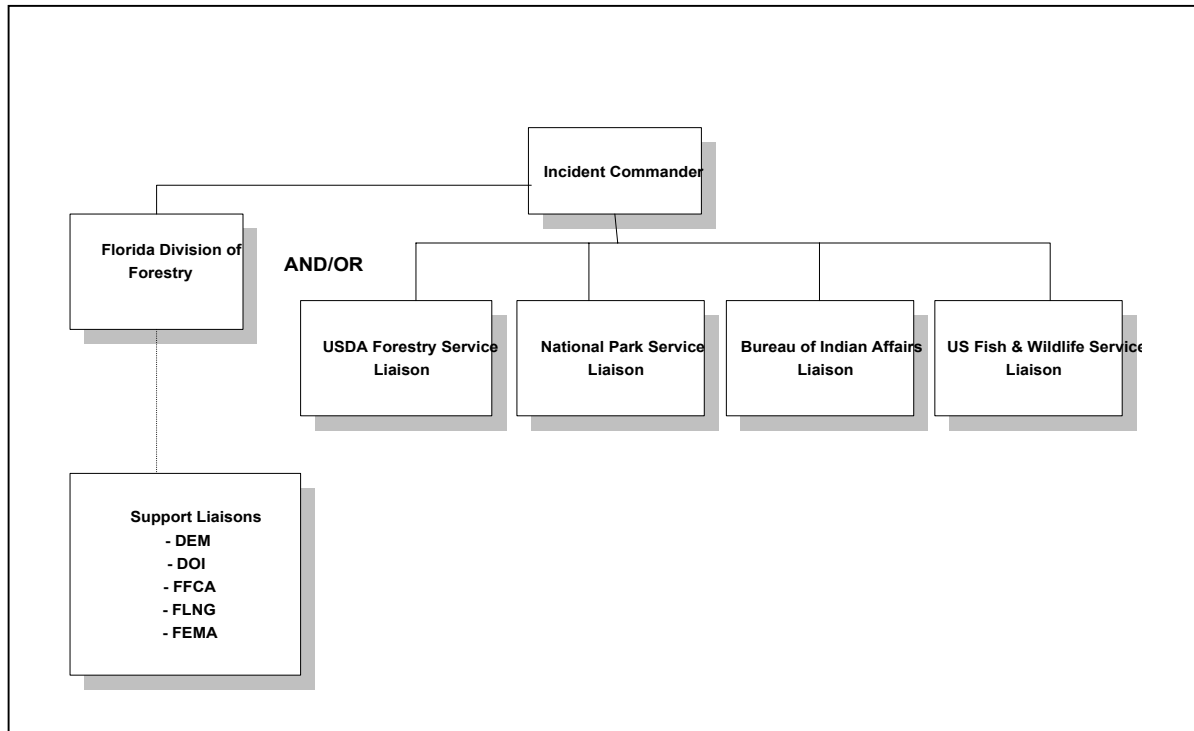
Incident Commander

Florida Division of Forestry

AND/OR

USDA Forestry Service Liaison

National Park Service Liaison

Bureau of Indian Affairs Liaison

US Fish & Wildlife Service Liaison

Support Liaisons
- DEM
- DOI
- FFCA
- FLNG
- FEMA